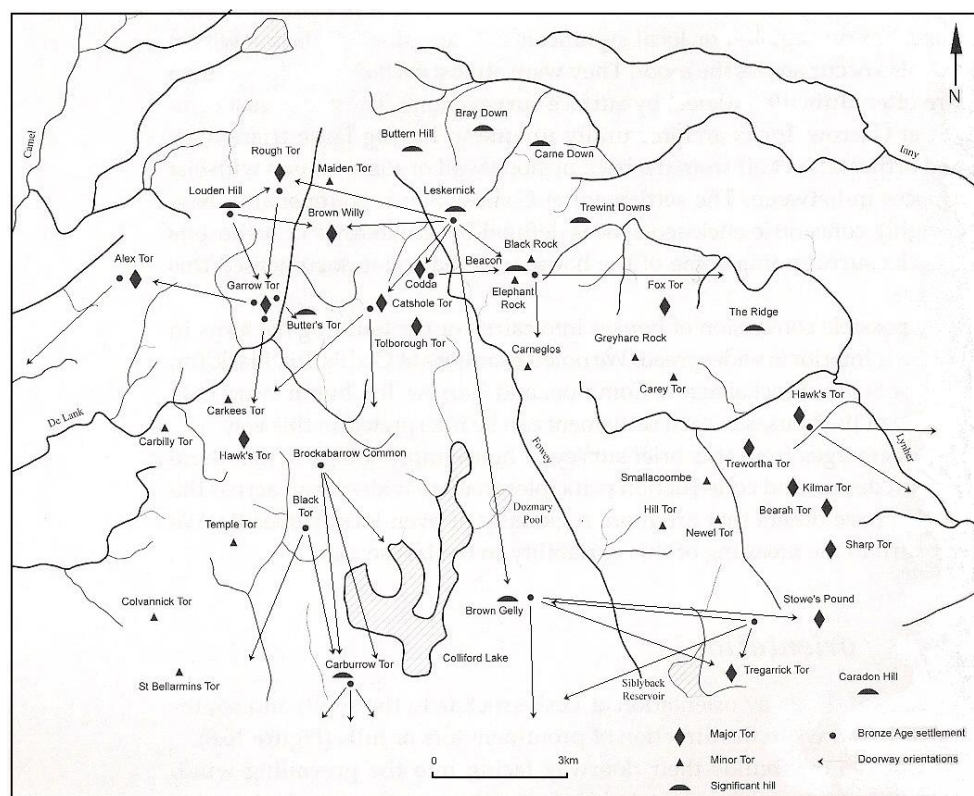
N

Camel

Bray Down

Buttern Hill

Carne Down

Inny

Rough Tor

Maiden Tor

Louden Hill

Leskernick

Trewint Downs

Brown Willy

Black Rock

Beacon

Alex Tor

Codda

Elephant Rock

Garrow Tor

Catshole Tor

Fox Tor

Butter's Tor

The Ridge

Tolborough Tor

Greyhare Rock

Carneglos

Carey Tor

De Lank

Carkees Tor

Hawk's Tor

Carbilly Tor

Lynher

Hawk's Tor

Brockabarrow Common

Fowey

Trewortha Tor

Smallacoombe

Kilmar Tor

Black Tor

Dozmary Pool

Hill Tor

Bearah Tor

Temple Tor

Newel Tor

Sharp Tor

Colvannick Tor

Brown Gelly

Stowe's Pound

Colliford Lake

Carburrow Tor

Siblyback Reservoir

Tregarrick Tor

Caradon Hill

St Bellarmins Tor

0

3km

Major Tor

Bronze Age settlement

Minor Tor

Doorway orientations

Significant hill